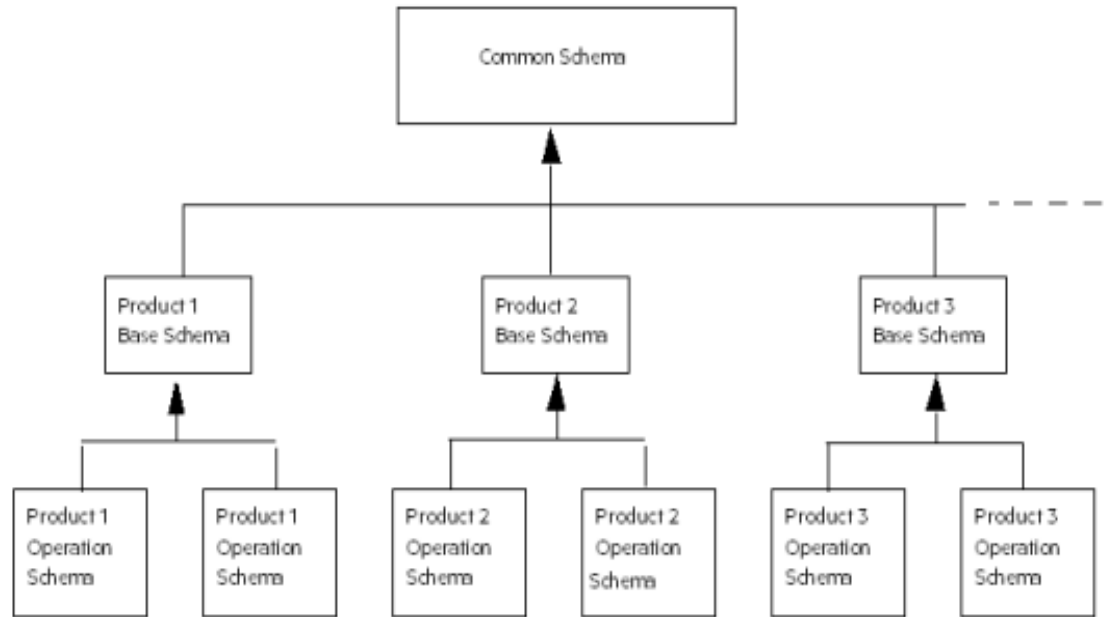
Common Schema

Product 1 Base Schema

Product 2 Base Schema

Product 3 Base Schema

Product 1 Operation Schema

Product 1 Operation Schema

Product 2 Operation Schema

Product 2 Operation Schema

Product 3 Operation Schema

Product 3 Operation Schema